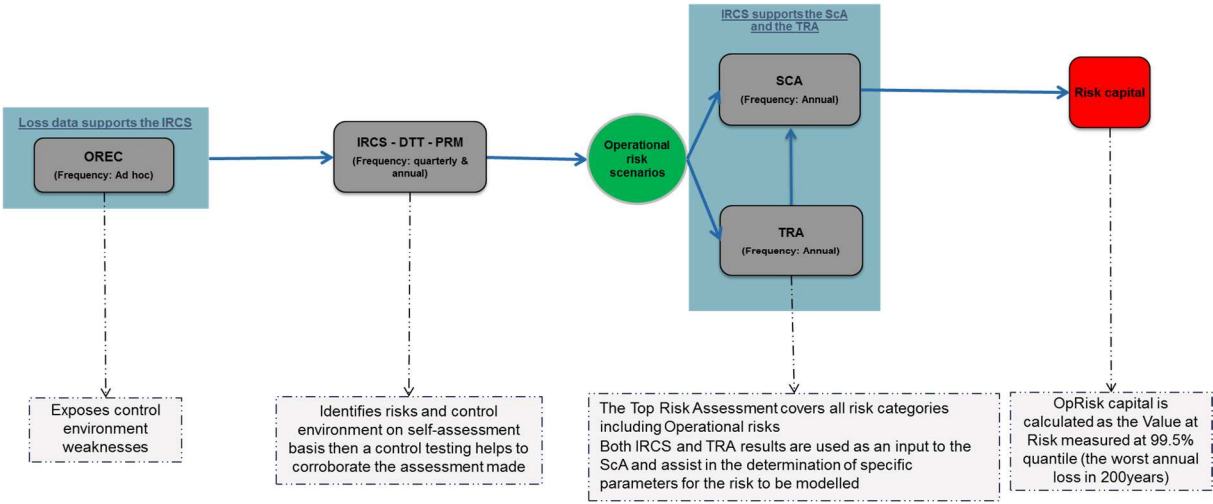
IRCS supports the ScA and the TRA

Loss data supports the IRCS

OREC
(Frequency: Ad hoc)

IRCS - DTT - PRM
(Frequency: quarterly & annual)

Operational risk scenarios

SCA
(Frequency: Annual)

TRA
(Frequency: Annual)

Risk capital

Exposes control environment weaknesses

Identifies risks and control environment on self-assessment basis then a control testing helps to corroborate the assessment made

The Top Risk Assessment covers all risk categories including Operational risks
Both IRCS and TRA results are used as an input to the ScA and assist in the determination of specific parameters for the risk to be modelled

OpRisk capital is calculated as the Value at Risk measured at 99.5% quantile (the worst annual loss in 200years)